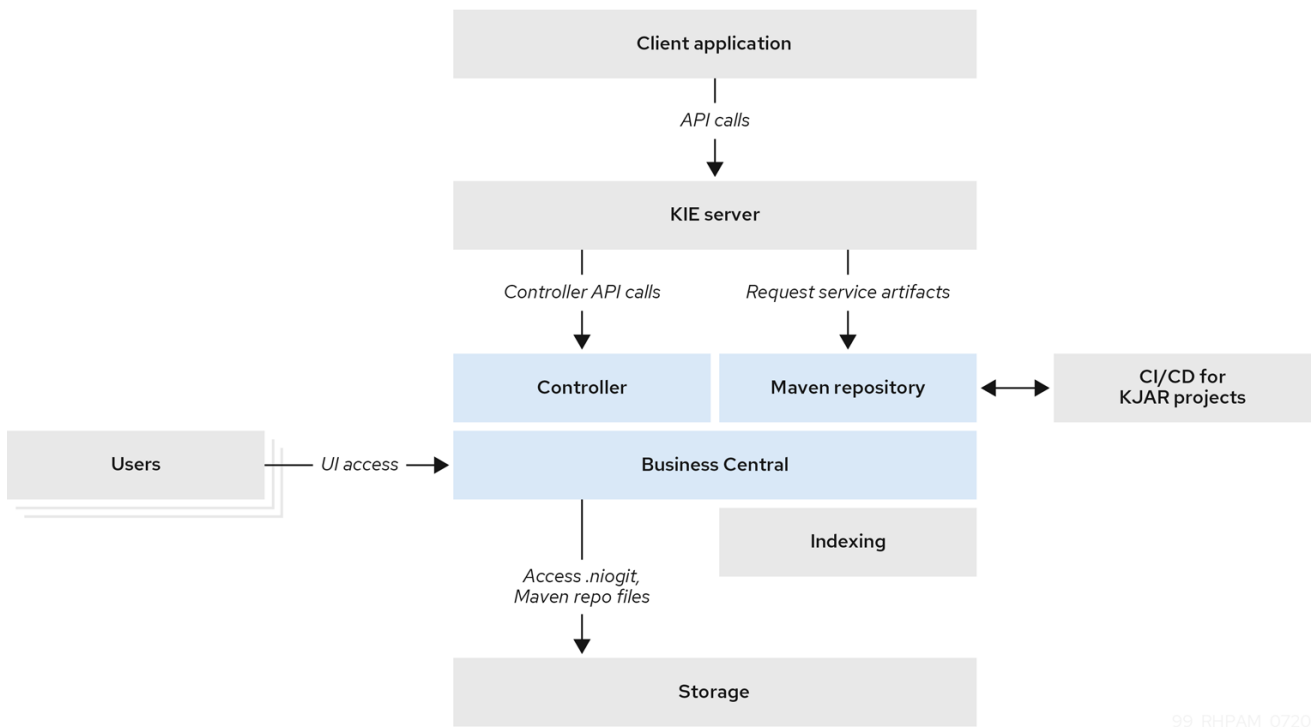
Client application

API calls

KIE server

Controller API calls

Request service artifacts

Controller

Maven repository

CI/CD for KJAR projects

Users

UI access

Business Central

Indexing

Access .niogit, Maven repo files

Storage

99_RHPAM_0720